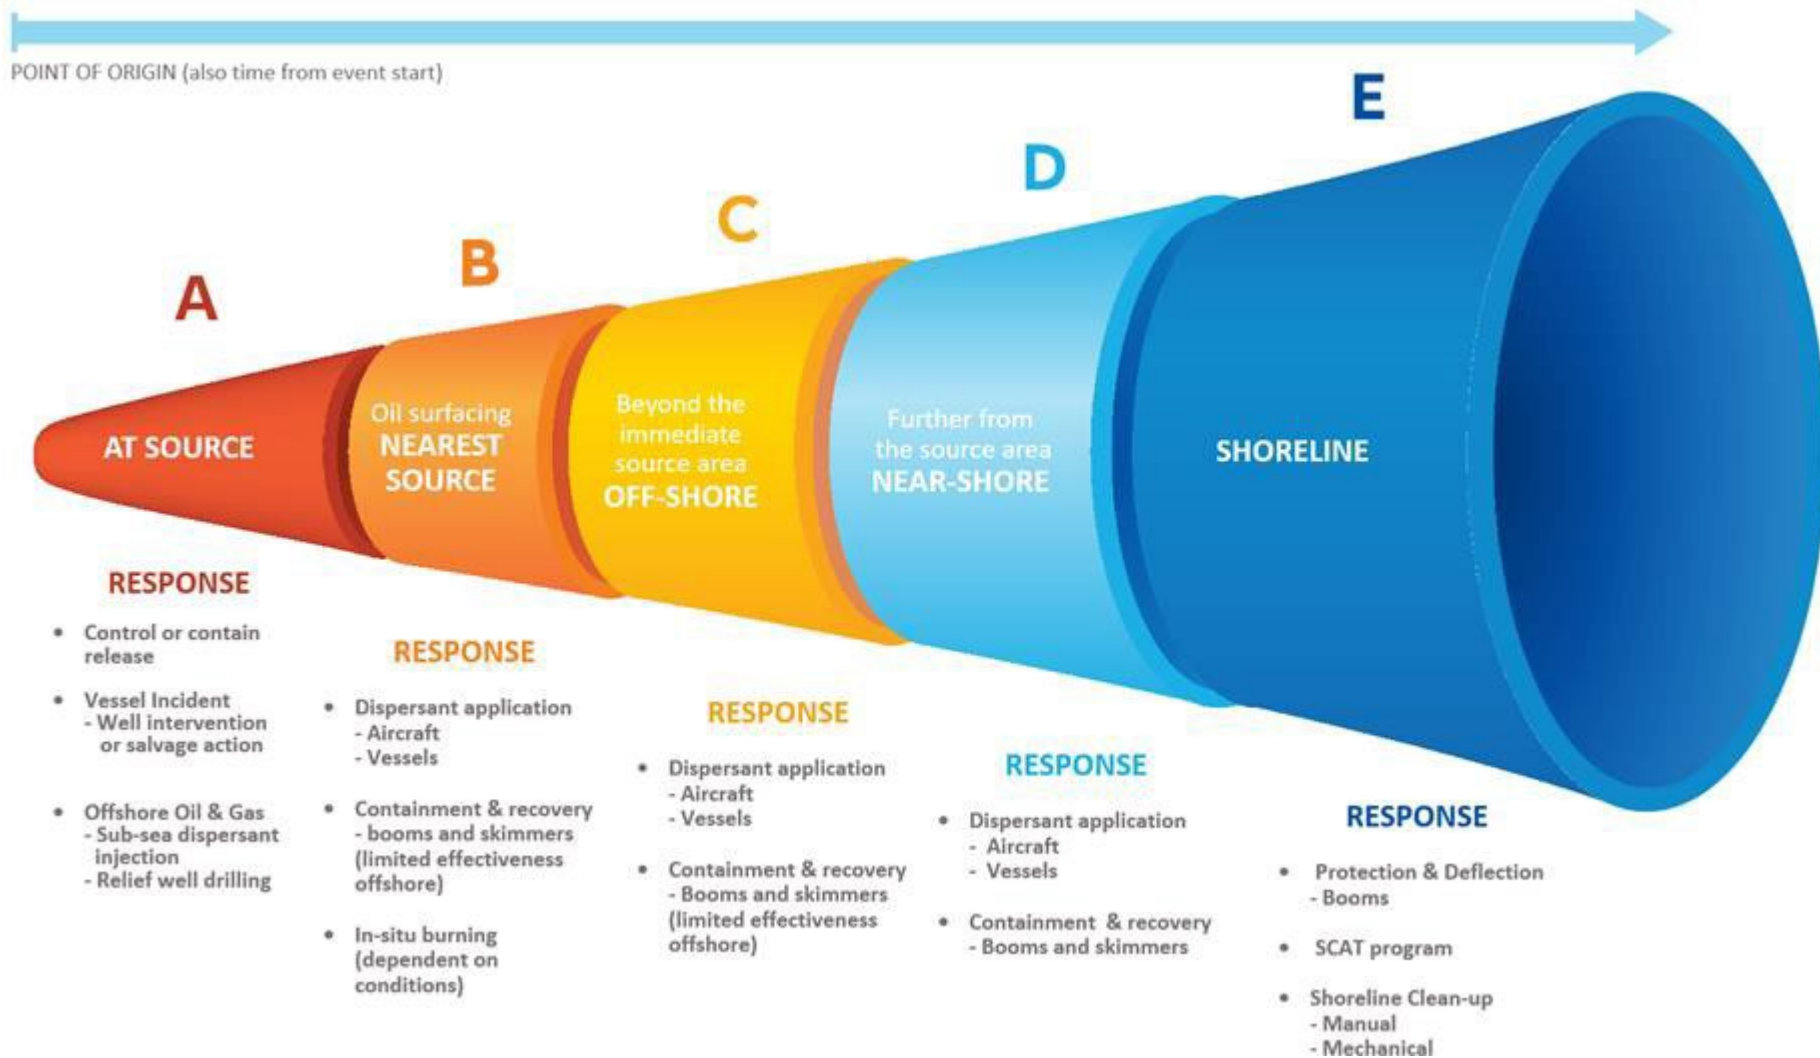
POINT OF ORIGIN (also time from event start)

A

AT SOURCE

RESPONSE

• Control or contain release

• Vessel Incident
- Well intervention or salvage action

• Offshore Oil & Gas
- Sub-sea dispersant injection
- Relief well drilling

B

Oil surfacing NEAREST SOURCE

RESPONSE

• Dispersant application
- Aircraft
- Vessels

• Containment & recovery
- booms and skimmers (limited effectiveness offshore)

• In-situ burning (dependent on conditions)

C

Beyond the immediate source area OFF-SHORE

RESPONSE

• Dispersant application
- Aircraft
- Vessels

• Containment & recovery
- Booms and skimmers (limited effectiveness offshore)

D

Further from the source area NEAR-SHORE

RESPONSE

• Dispersant application
- Aircraft
- Vessels

• Containment & recovery
- Booms and skimmers

E

SHORELINE

RESPONSE

• Protection & Deflection
- Booms

• SCAT program

• Shoreline Clean-up
- Manual
- Mechanical